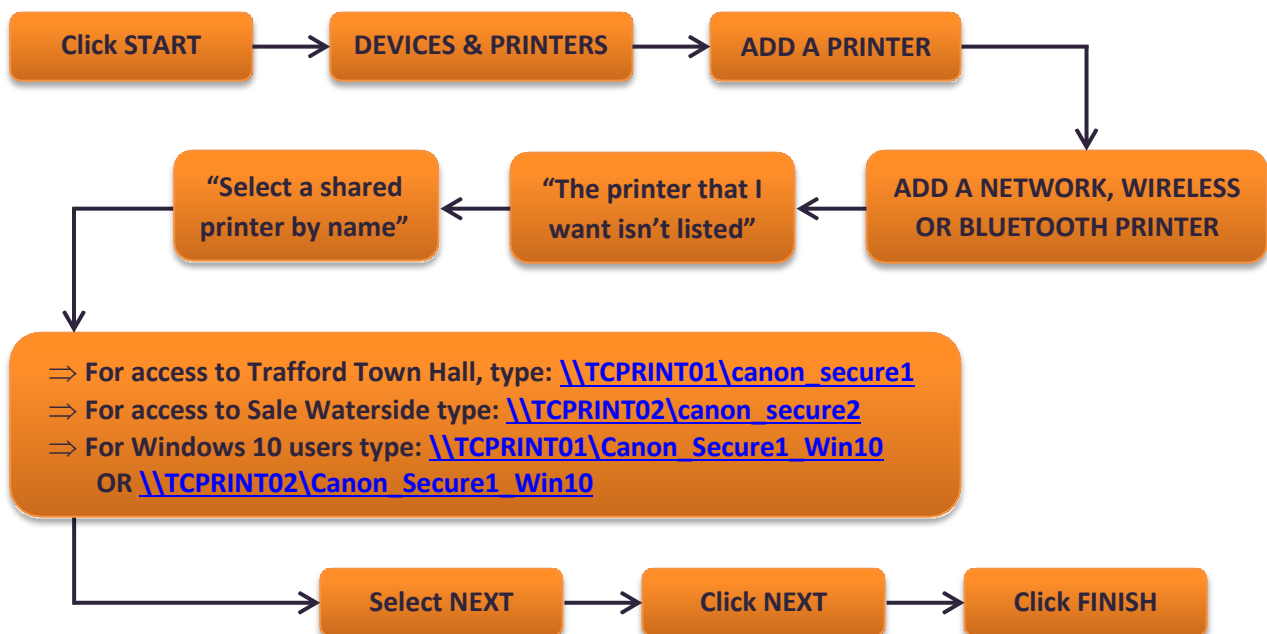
Click START

DEVICES & PRINTERS

ADD A PRINTER

ADD A NETWORK, WIRELESS OR BLUETOOTH PRINTER

“The printer that I want isn’t listed”

“Select a shared printer by name”

⇒ For access to Trafford Town Hall, type: \\TCPRINT01\canon_secure1
⇒ For access to Sale Waterside type: \\TCPRINT02\canon_secure2
⇒ For Windows 10 users type: \\TCPRINT01\Canon_Secure1_Win10
OR \\TCPRINT02\Canon_Secure1_Win10

Select NEXT

Click NEXT

Click FINISH